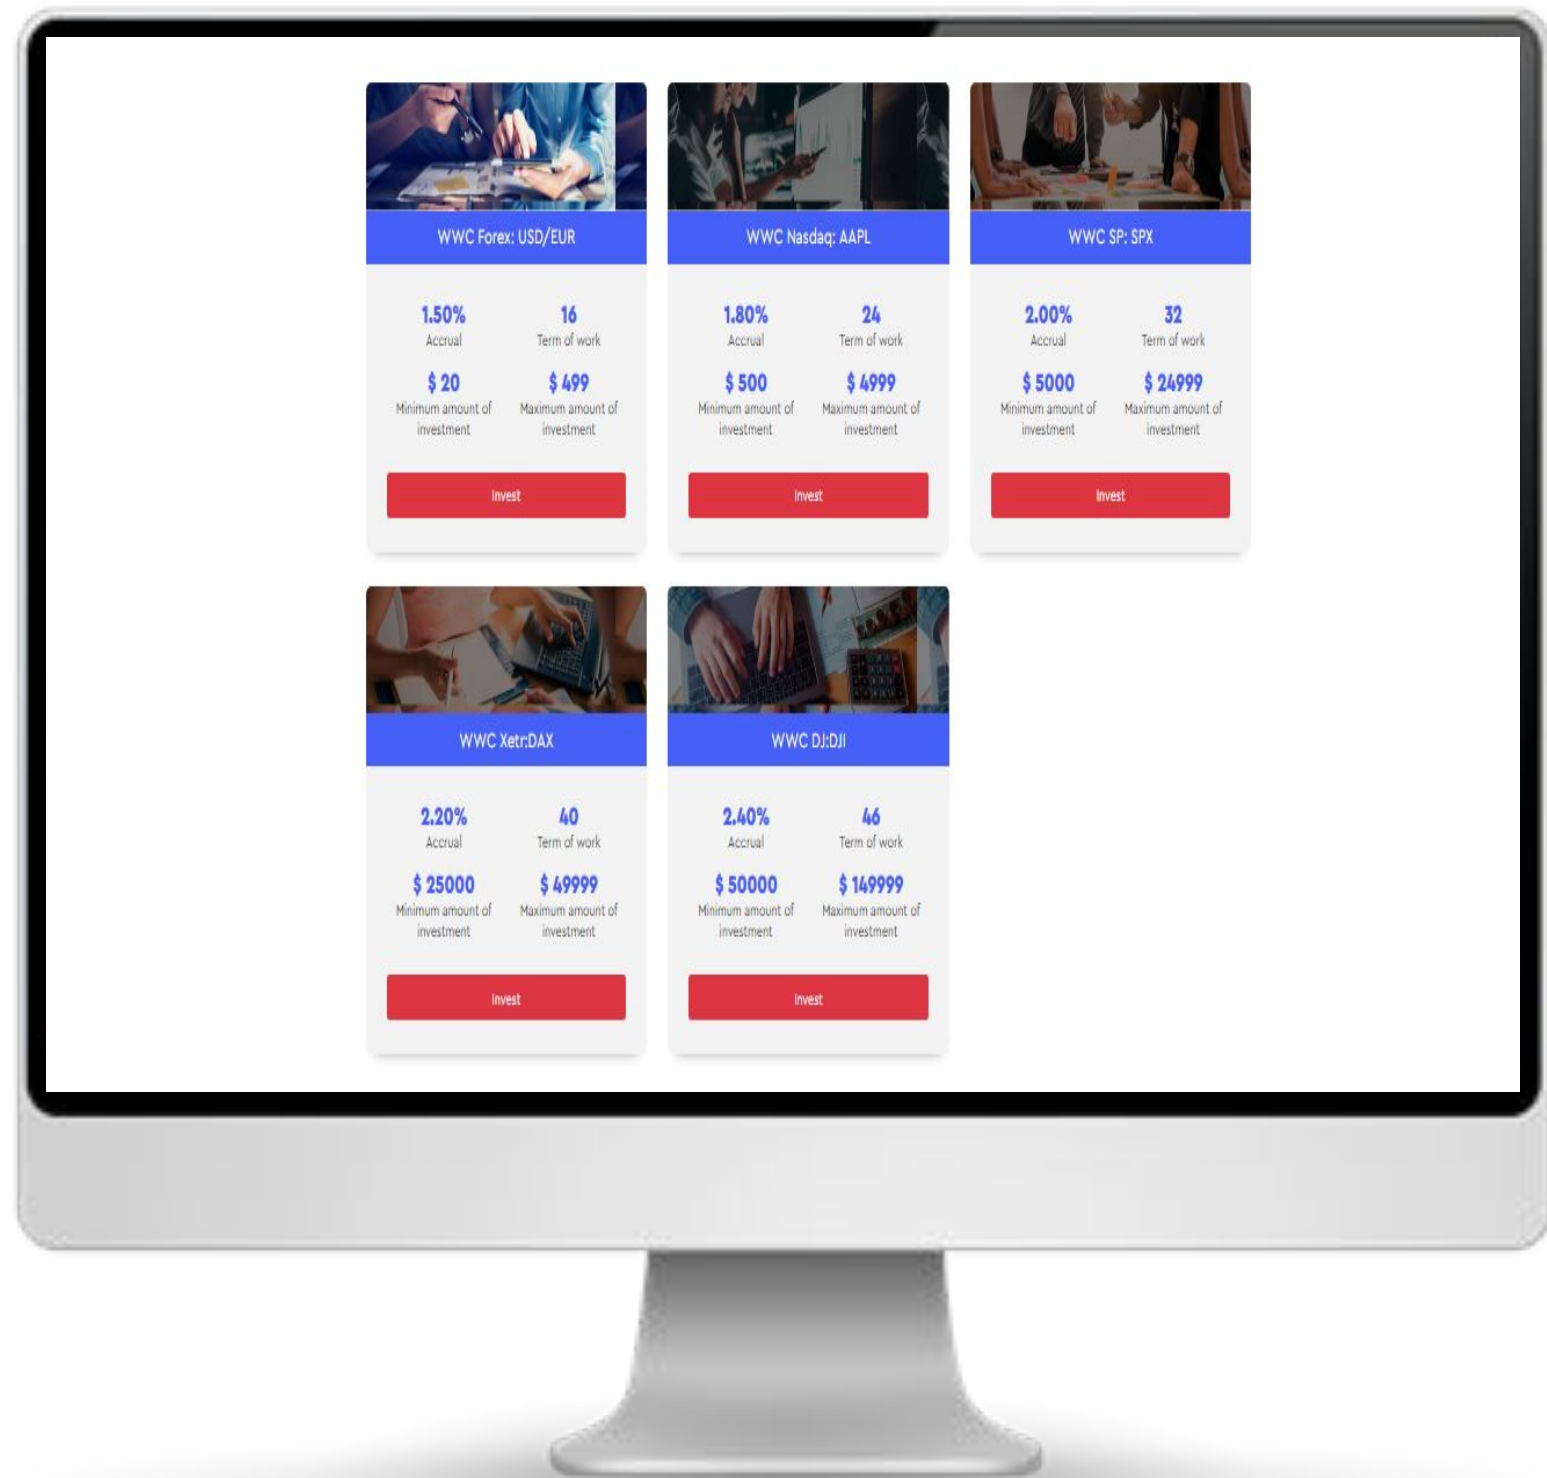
WWC Forex: USD/EUR

1.50%
Accrual

16
Term of work

$ 20
Minimum amount of investment

$ 499
Maximum amount of investment

Invest

WWC Nasdaq: AAPL

1.80%
Accrual

24
Term of work

$ 500
Minimum amount of investment

$ 4999
Maximum amount of investment

Invest

WWC SP: SPX

2.00%
Accrual

32
Term of work

$ 5000
Minimum amount of investment

$ 24999
Maximum amount of investment

Invest

WWC Xetr:DAX

2.20%
Accrual

40
Term of work

$ 25000
Minimum amount of investment

$ 49999
Maximum amount of investment

Invest

WWC DJ:DJI

2.40%
Accrual

46
Term of work

$ 50000
Minimum amount of investment

$ 149999
Maximum amount of investment

Invest